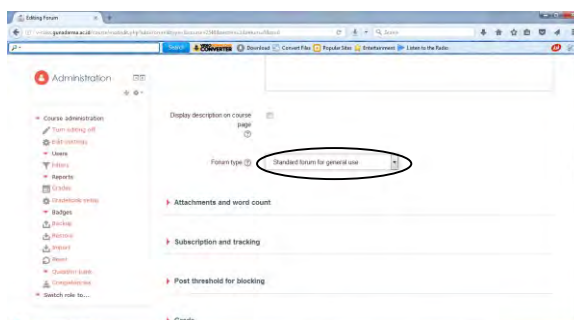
Editing Forum

Search

Download

Convert Files

Popular Sites

Entertainment

Listen to the Radio

Administration

Course administration

Turn editing off

Edit settings

Users

Filters

Reports

Grades

Gradebook setup

Badges

Backup

Restore

Import

Reset

Question bank

Competencies

Switch role to...

Display description on course page

Forum type

Standard forum for general use

Attachments and word count

Subscription and tracking

Post threshold for blocking